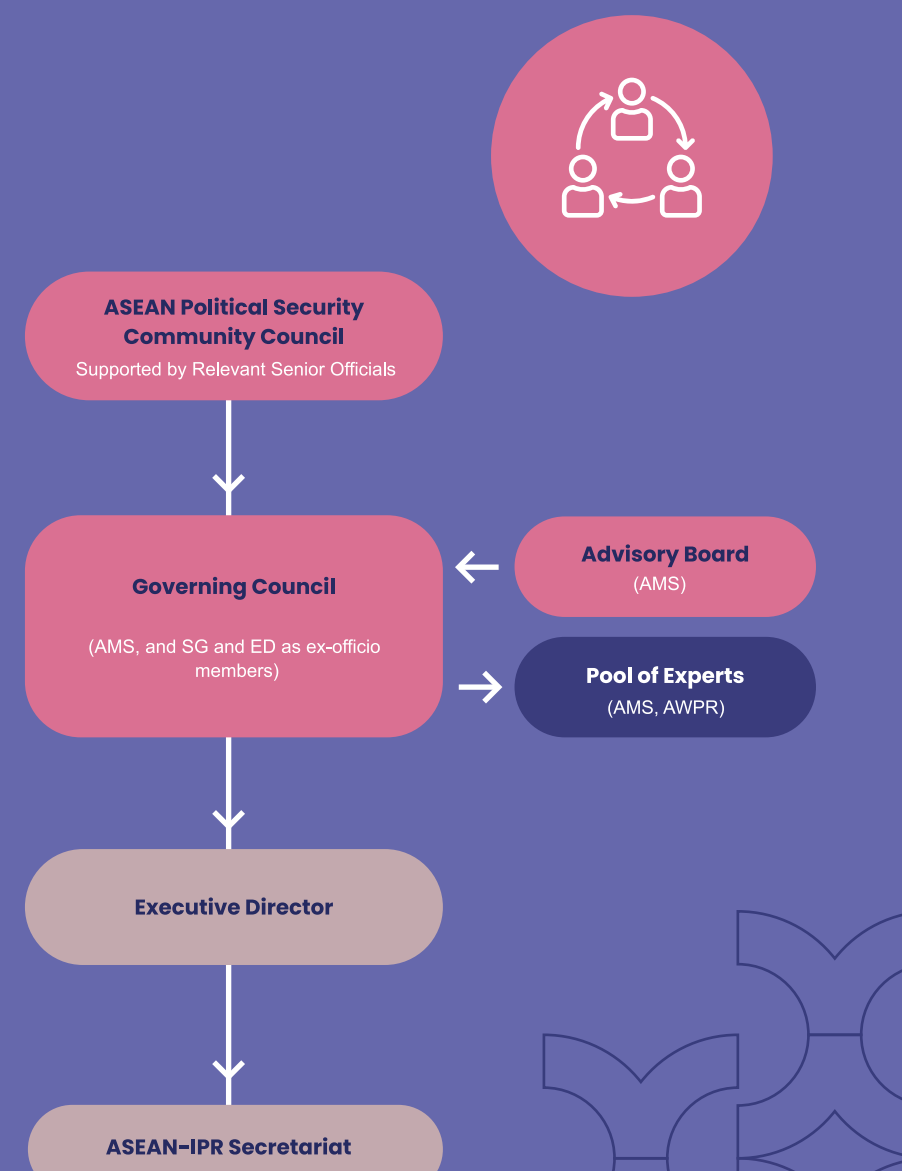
ASEAN Political Security Community Council
Supported by Relevant Senior Officials

Governing Council

(AMS, and SG and ED as ex-officio members)

Advisory Board
(AMS)

Pool of Experts
(AMS, AWPR)

Executive Director

ASEAN-IPR Secretariat